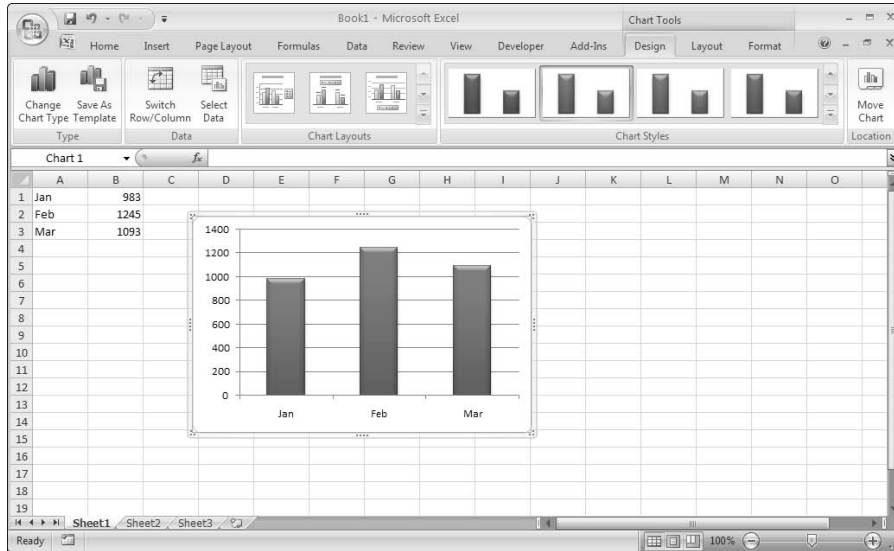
Book1 - Microsoft Excel

Chart Tools

Home Insert Page Layout Formulas Data Review View Developer Add-Ins Design Layout Format

Change Chart Type Save As Template

Type

Switch Row/Column Select Data

Data

Chart Layouts

Chart Styles

Move Chart

Location

Chart 1

$f_x$

| | A | B | C | D | E | F | G | H | I | J | K | L | M | N | O |
|---|---|---|---|---|---|---|---|---|---|---|---|---|---|---|---|
| 1 | Jan | 983 | | | | | | | | | | | | | |
| 2 | Feb | 1245 | | | | | | | | | | | | | |
| 3 | Mar | 1093 | | | | | | | | | | | | | |
| 4 | | | | | | | | | | | | | | | |
| 5 | | | | | | | | | | | | | | | |
| 6 | | | | | | | | | | | | | | | |
| 7 | | | | | | | | | | | | | | | |
| 8 | | | | | | | | | | | | | | | |
| 9 | | | | | | | | | | | | | | | |
| 10 | | | | | | | | | | | | | | | |
| 11 | | | | | | | | | | | | | | | |
| 12 | | | | | | | | | | | | | | | |
| 13 | | | | | | | | | | | | | | | |
| 14 | | | | | | | | | | | | | | | |
| 15 | | | | | | | | | | | | | | | |
| 16 | | | | | | | | | | | | | | | |
| 17 | | | | | | | | | | | | | | | |
| 18 | | | | | | | | | | | | | | | |
| 19 | | | | | | | | | | | | | | | |

1400
1200
1000
800
600
400
200
0
Jan Feb Mar

Sheet1 Sheet2 Sheet3

Ready

100%